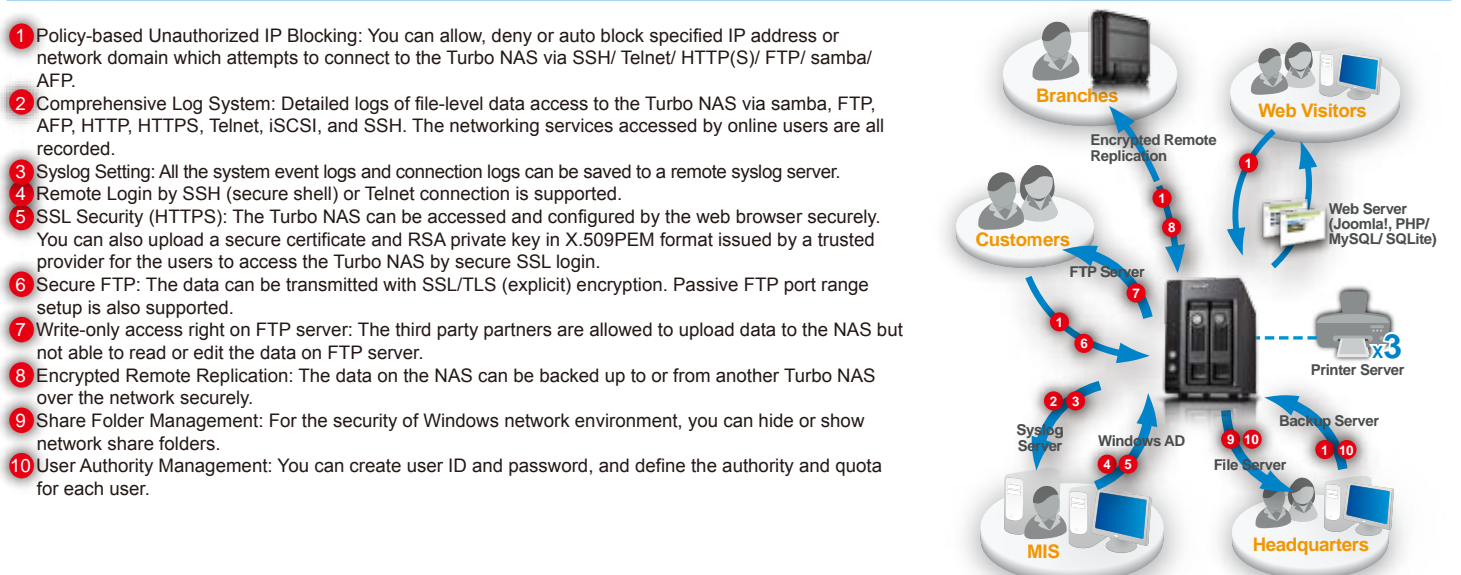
1 Policy-based Unauthorized IP Blocking: You can allow, deny or auto block specified IP address or network domain which attempts to connect to the Turbo NAS via SSH/ Telnet/ HTTP(S)/ FTP/ samba/ AFP.
2 Comprehensive Log System: Detailed logs of file-level data access to the Turbo NAS via samba, FTP, AFP, HTTP, HTTPS, Telnet, iSCSI, and SSH. The networking services accessed by online users are all recorded.
3 Syslog Setting: All the system event logs and connection logs can be saved to a remote syslog server.
4 Remote Login by SSH (secure shell) or Telnet connection is supported.
5 SSL Security (HTTPS): The Turbo NAS can be accessed and configured by the web browser securely. You can also upload a secure certificate and RSA private key in X.509PEM format issued by a trusted provider for the users to access the Turbo NAS by secure SSL login.
6 Secure FTP: The data can be transmitted with SSL/TLS (explicit) encryption. Passive FTP port range setup is also supported.
7 Write-only access right on FTP server: The third party partners are allowed to upload data to the NAS but not able to read or edit the data on FTP server.
8 Encrypted Remote Replication: The data on the NAS can be backed up to or from another Turbo NAS over the network securely.
9 Share Folder Management: For the security of Windows network environment, you can hide or show network share folders.
10 User Authority Management: You can create user ID and password, and define the authority and quota for each user.

Branches
Web Visitors
Encrypted Remote Replication
1
8
1
Web Server (Joomla!, PHP/ MySQL/ SQLite)
Customers
FTP Server
7
1
6
x3
Printer Server
2 3
Syslog Server
Windows AD
4 5
9 10
File Server
Backup Server
1 10
MIS
Headquarters